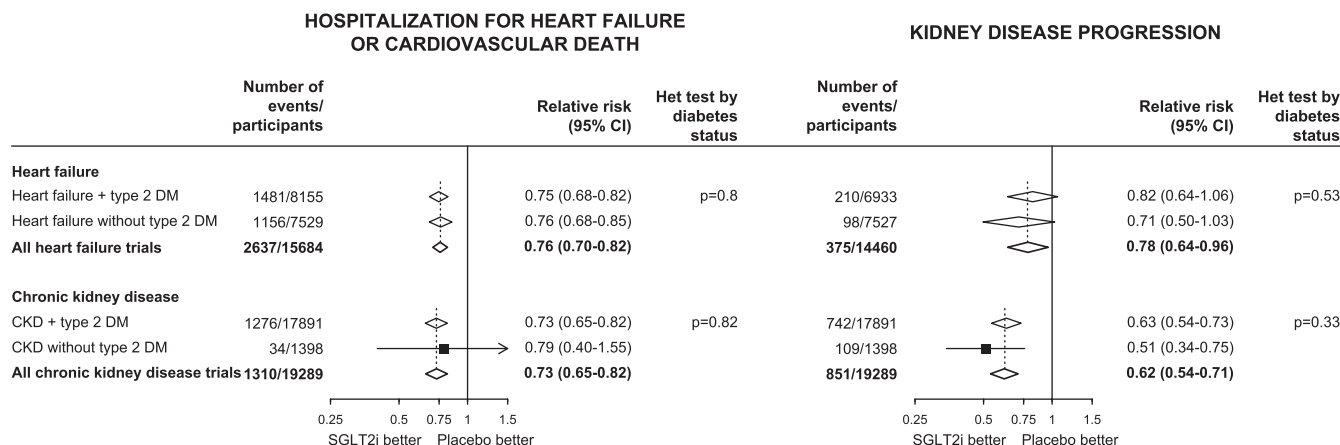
HOSPITALIZATION FOR HEART FAILURE OR CARDIOVASCULAR DEATH

KIDNEY DISEASE PROGRESSION

| | Number of events/ participants | Relative risk (95% CI) | Het test by diabetes status | Number of events/ participants | Relative risk (95% CI) | Het test by diabetes status |
|---|---|---|---|---|---|---|
| **Heart failure** | | | | | | |
| Heart failure + type 2 DM | 1481/8155 | 0.75 (0.68-0.82) | p=0.8 | 210/6933 | 0.82 (0.64-1.06) | p=0.53 |
| Heart failure without type 2 DM | 1156/7529 | 0.76 (0.68-0.85) | | 98/7527 | 0.71 (0.50-1.03) | |
| **All heart failure trials** | **2637/15684** | **0.76 (0.70-0.82)** | | **375/14460** | **0.78 (0.64-0.96)** | |
| **Chronic kidney disease** | | | | | | |
| CKD + type 2 DM | 1276/17891 | 0.73 (0.65-0.82) | p=0.82 | 742/17891 | 0.63 (0.54-0.73) | p=0.33 |
| CKD without type 2 DM | 34/1398 | 0.79 (0.40-1.55) | | 109/1398 | 0.51 (0.34-0.75) | |
| **All chronic kidney disease trials** | **1310/19289** | **0.73 (0.65-0.82)** | | **851/19289** | **0.62 (0.54-0.71)** | |

0.25 0.5 0.75 1 1.5
SGLT2i better Placebo better

0.25 0.5 0.75 1 1.5
SGLT2i better Placebo better